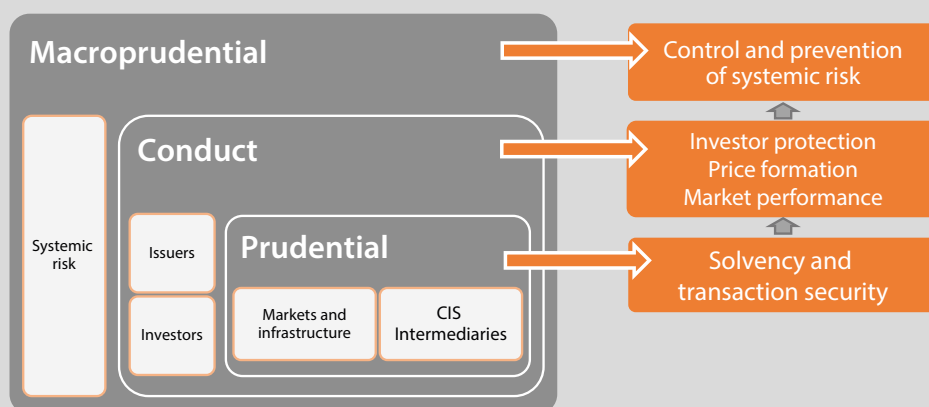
Macroprudential

Systemic risk

Conduct

Issuers

Investors

Prudential

Markets and infrastructure

CIS Intermediaries

Control and prevention of systemic risk

Investor protection
Price formation
Market performance

Solvency and transaction security